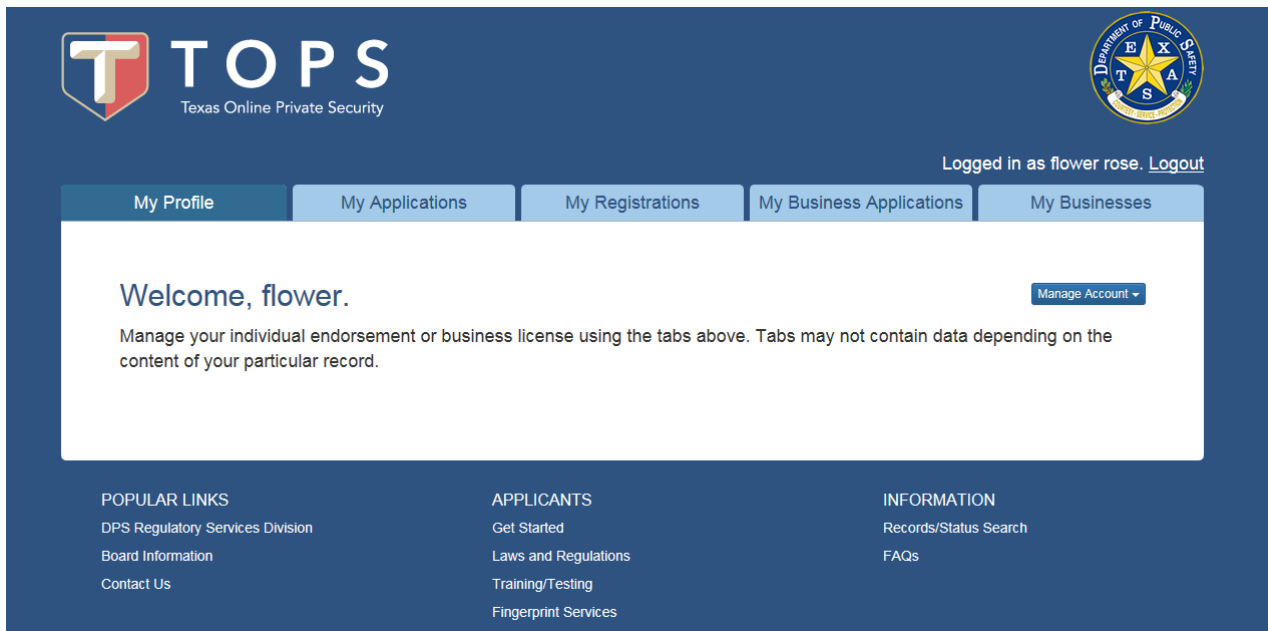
T TOPS
Texas Online Private Security

DEPARTMENT OF PUBLIC SAFETY
T E X A S
COURTESY · SERVICE · PROTECTION

Logged in as flower rose. Logout

My Profile | My Applications | My Registrations | My Business Applications | My Businesses

Welcome, flower.

Manage Account

Manage your individual endorsement or business license using the tabs above. Tabs may not contain data depending on the content of your particular record.

POPULAR LINKS
DPS Regulatory Services Division
Board Information
Contact Us

APPLICANTS
Get Started
Laws and Regulations
Training/Testing
Fingerprint Services

INFORMATION
Records/Status Search
FAQs